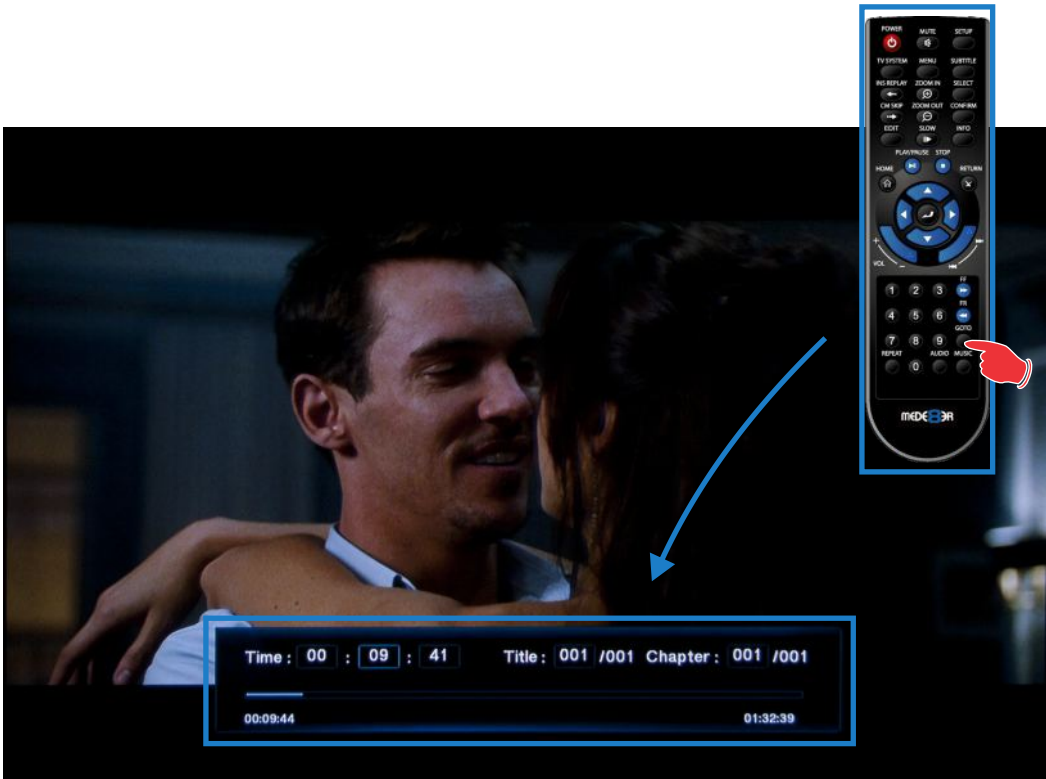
POWER
MUTE
SETUP
TV SYSTEM
MENU
SUBTITLE
INS REPLAY
ZOOM IN
SELECT
CM SKIP
ZOOM OUT
CONFIRM
EDIT
SLOW
INFO
PLAY/PAUSE
STOP
HOME
RETURN
VOL
FF
FR
GOTO
1 2 3
4 5 6
7 8 9
REPEAT
AUDIO
MUSIC
0
MEDE8ER

Time : 00 : 09 : 41 Title : 001 /001 Chapter : 001 /001
00:09:44
01:32:39